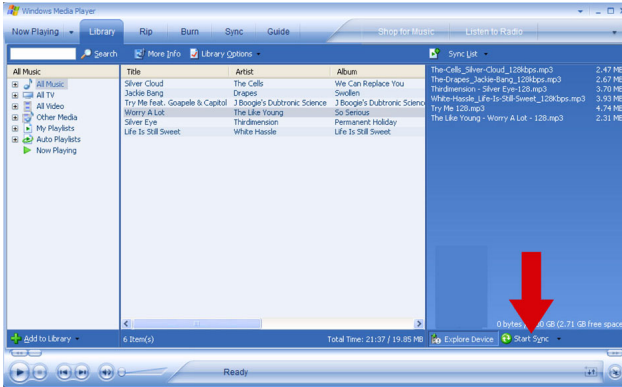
Windows Media Player

Now Playing | Library | Rip | Burn | Sync | Guide | Shop for Music | Listen to Radio

Search | More Info | Library Options | Sync List

All Music
All Music
All TV
All Video
Other Media
My Playlists
Auto Playlists
Now Playing

| Title | Artist | Album |
|---|---|---|
| Silver Cloud | The Cells | We Can Replace You |
| Jackie Bang | Drapes | Swollen |
| Try Me Feat. Goapele & Capitol | J Boogie's Dubtronic Science | J Boogie's Dubtronic Scienc |
| Worry A Lot | The Like Young | So Serious |
| Silver Eye | Thirdimension | Permanent Holiday |
| Life Is Still Sweet | White Hassle | Life Is Still Sweet |

| | |
|---|---|
| The-Cells_Silver-Cloud_128kbps.mp3 | 2.47 M |
| The-Drapes_Jackie-Bang_128kbps.mp3 | 2.67 M |
| Thirdimension - Silver Eye-128.mp3 | 3.70 M |
| White-Hassle_Life-Is-Still-Sweet_128kbps.mp3 | 3.93 M |
| Try Me 128.mp3 | 4.74 M |
| The Like Young - Worry A Lot - 128.mp3 | 2.31 M |

Add to Library | 6 Item(s) | Total Time: 21:37 / 19.85 MB | Explore Device | Start Sync | 0 bytes / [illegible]0 GB (2.71 GB free space

Ready